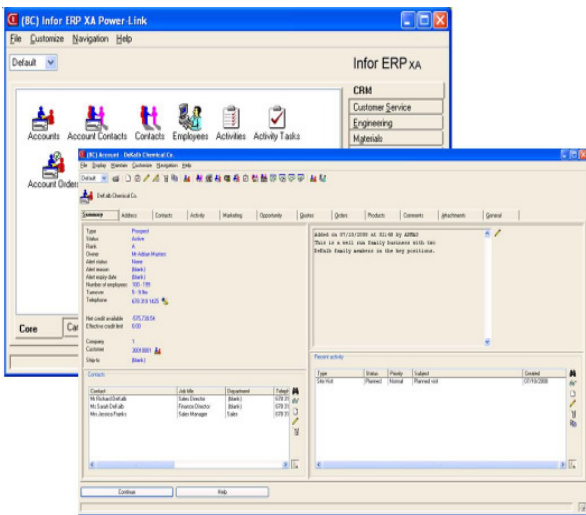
(8C) Infor ERP XA Power-Link
File Customize Navigation Help
Default
Infor ERP XA
CRM
Customer Service
Engineering
Materials
Accounts Account Contacts Contacts Employees Activities Activity Tasks
Account Orders
Core Ca

(8C) Account - DeKalb Chemical Co.
File Display Maintain Customize Navigation Help
Default
DeKalb Chemical Co.
Summary Address Contacts Activity Marketing Opportunity Quotes Orders Products Comments Attachments General
Type Prospect
Status Active
Rank A
Owner Mr Adrian Mayhew
Alert status None
Alert reason (blank)
Alert expiry date (blank)
Number of employees 100 - 199
Turnover 5 - 9.9m
Telephone 678 310 1625
Net credit available -575,736.54
Effective credit limit 0.00
Company 1
Customer 3001001
Ship-to (blank)
Added on 07/10/2008 at 01:48 by ADPAD
This is a well run family business with two DeKalb family members in the key positions.
Recent activity
Type Status Priority Subject Created
Site Visit Planned Normal Planned visit 07/10/2008
Contacts
Contact Job title Department Teleph
Mr Richard DeKalb Sales Director (blank) 678 31
Mr Sarah DeKalb Finance Director (blank) 678 31
Mrs Jessica Franks Sales Manager Sales 678 31
Continue Help